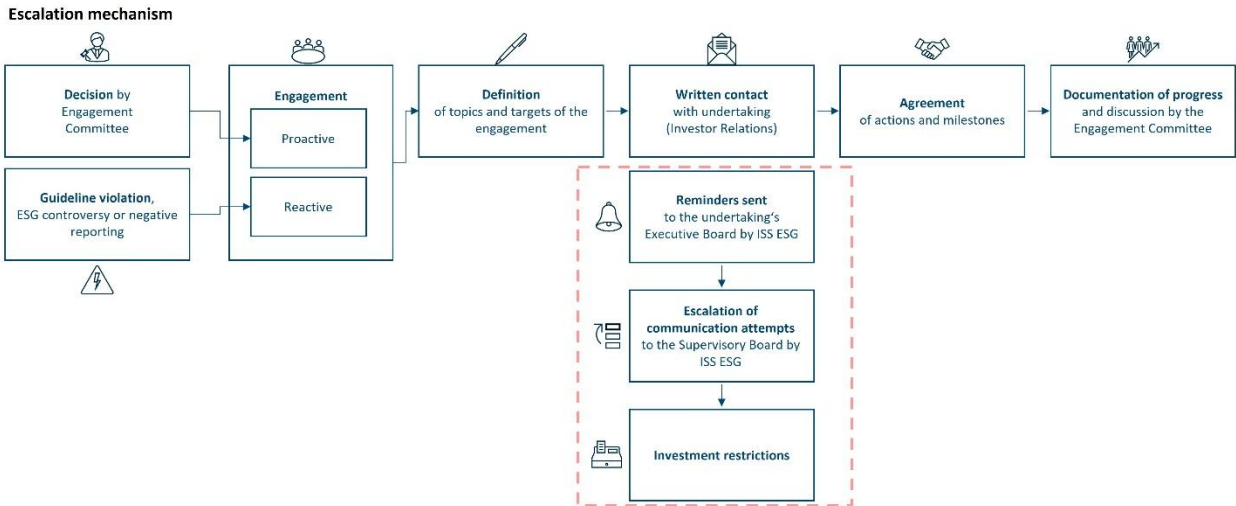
Escalation mechanism

Decision by Engagement Committee

Guideline violation, ESG controversy or negative reporting

Engagement

Proactive

Reactive

Definition of topics and targets of the engagement

Written contact with undertaking (Investor Relations)

Agreement of actions and milestones

Documentation of progress and discussion by the Engagement Committee

Reminders sent to the undertaking's Executive Board by ISS ESG

Escalation of communication attempts to the Supervisory Board by ISS ESG

Investment restrictions